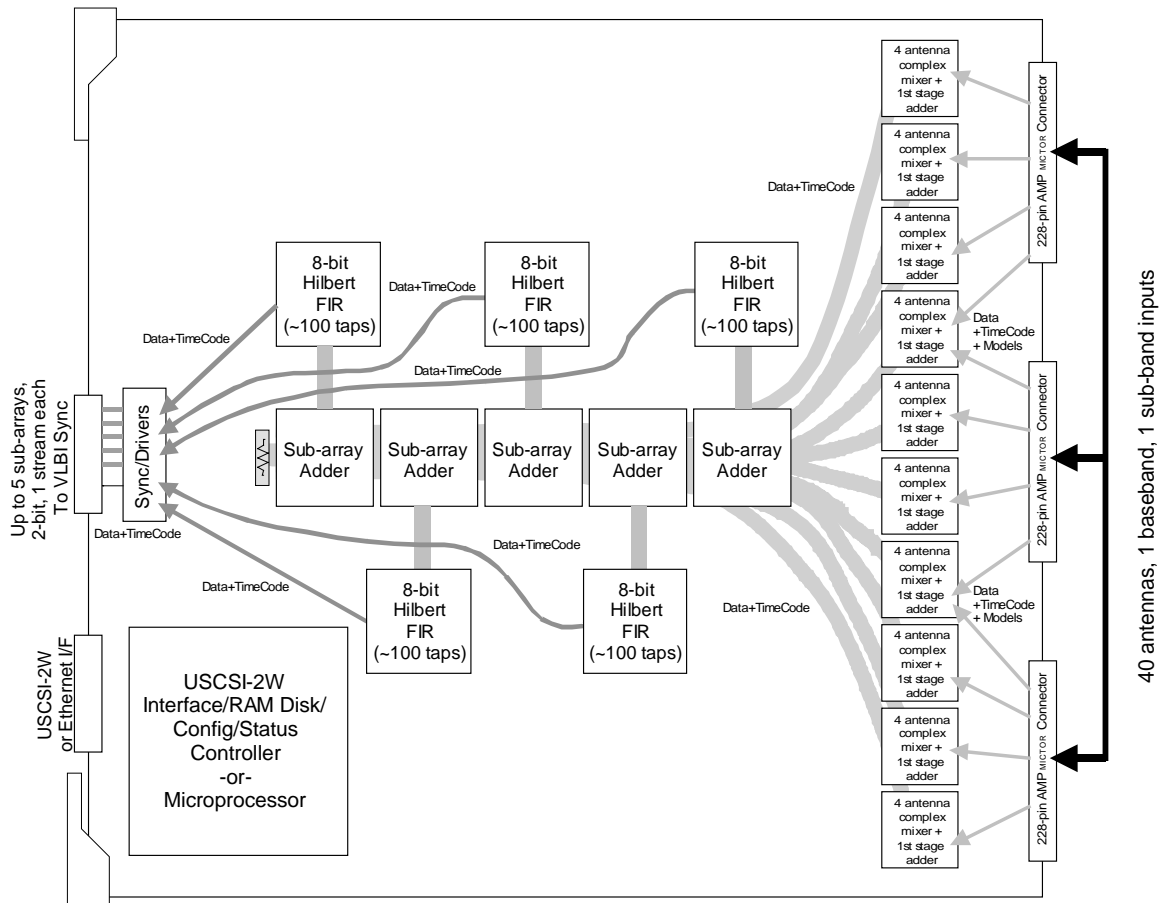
Up to 5 sub-arrays, 2-bit, 1 stream each To VLBI Sync

Sync/Drivers

Data+TimeCode

Data+TimeCode

8-bit Hilbert FIR (~100 taps)

Data+TimeCode

8-bit Hilbert FIR (~100 taps)

8-bit Hilbert FIR (~100 taps)

Data+TimeCode

Data+TimeCode

Sub-array Adder

Sub-array Adder

Sub-array Adder

Sub-array Adder

Sub-array Adder

Data+TimeCode

Data+TimeCode

8-bit Hilbert FIR (~100 taps)

8-bit Hilbert FIR (~100 taps)

Data+TimeCode

USCSI-2W or Ethernet I/F

USCSI-2W Interface/RAM Disk/ Config/Status Controller -or- Microprocessor

Data+TimeCode

4 antenna complex mixer + 1st stage adder

4 antenna complex mixer + 1st stage adder

4 antenna complex mixer + 1st stage adder

4 antenna complex mixer + 1st stage adder

Data +TimeCode + Models

4 antenna complex mixer + 1st stage adder

4 antenna complex mixer + 1st stage adder

4 antenna complex mixer + 1st stage adder

Data +TimeCode + Models

4 antenna complex mixer + 1st stage adder

4 antenna complex mixer + 1st stage adder

4 antenna complex mixer + 1st stage adder

228-pin AMP MICTOR Connector

228-pin AMP MICTOR Connector

228-pin AMP MICTOR Connector

40 antennas, 1 baseband, 1 sub-band inputs